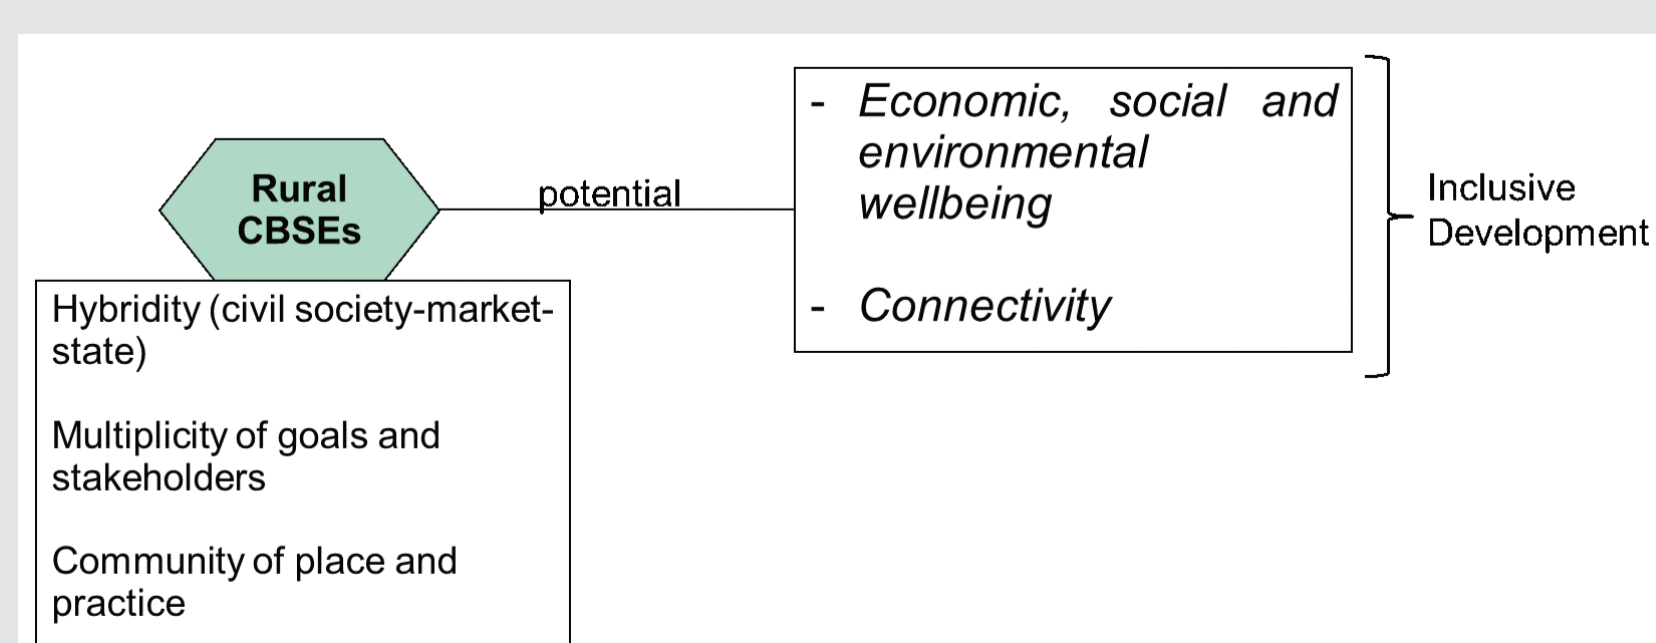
Rural CBSEs

potential

- Economic, social and environmental wellbeing

- Connectivity

Inclusive Development

Hybridity (civil society-market-state)

Multiplicity of goals and stakeholders

Community of place and practice